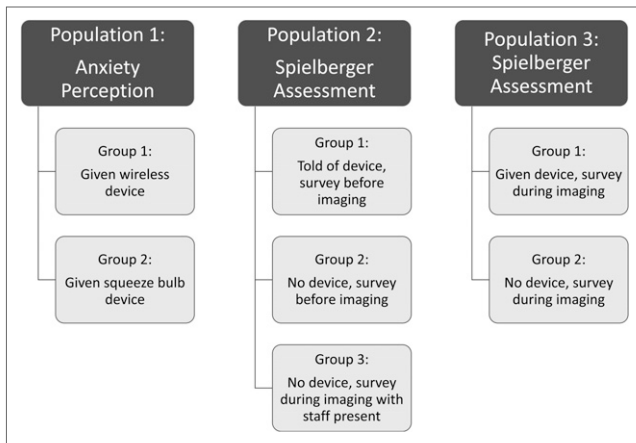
Population 1: Anxiety Perception

Group 1: Given wireless device

Group 2: Given squeeze bulb device

Population 2: Spielberger Assessment

Group 1: Told of device, survey before imaging

Group 2: No device, survey before imaging

Group 3: No device, survey during imaging with staff present

Population 3: Spielberger Assessment

Group 1: Given device, survey during imaging

Group 2: No device, survey during imaging